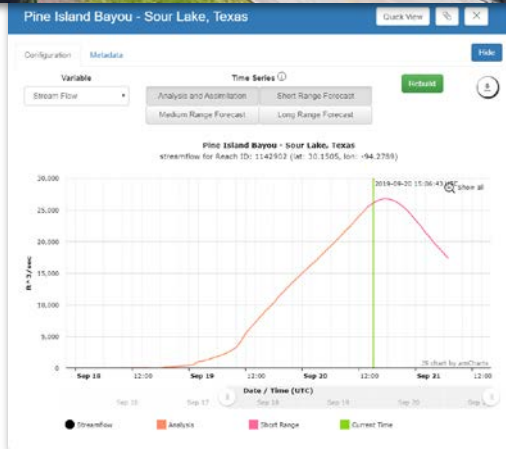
Pine Island Bayou - Sour Lake, Texas

Quick View

Configuration Metadata

Hide

Variable

Stream Flow

Time Series

Analysis and Assimilation

Short Range Forecast

Medium Range Forecast

Long Range Forecast

Rebuild

Pine Island Bayou - Sour Lake, Texas
streamflow for Reach ID: 1142902 (lat: 30.1505, lon: -94.2759)

2019-09-20 15:06:43 UTC

Show all

30,000

25,000

20,000

15,000

10,000

5,000

0

ft^3/sec

JS chart by amCharts

Sep 18 12:00 Sep 19 12:00 Sep 20 12:00 Sep 21 12:00

Date / Time (UTC)

Sep 16 Sep 17 Sep 18 Sep 19 Sep 20

Streamflow Analysis Short Range Current Time